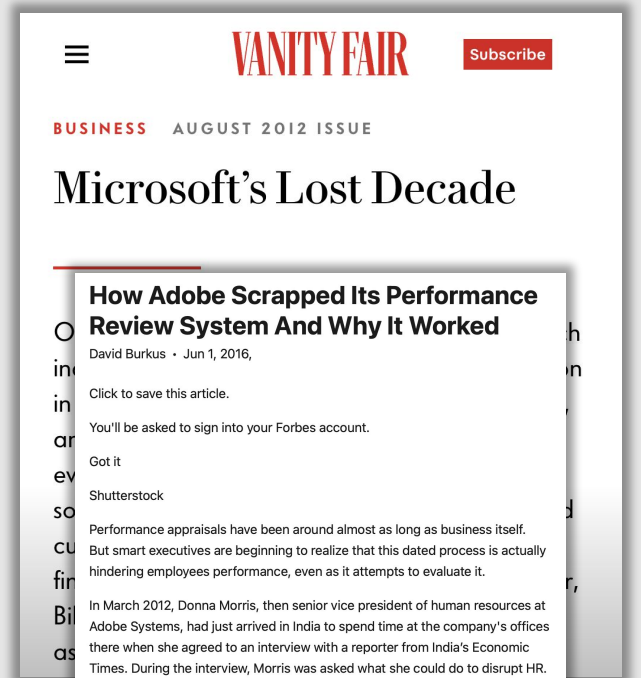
VANITY FAIR

Subscribe

BUSINESS AUGUST 2012 ISSUE

Microsoft's Lost Decade

O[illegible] h
in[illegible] on
in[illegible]
ar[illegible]
ev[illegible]
so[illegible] d
cu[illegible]
fir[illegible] r,
Bi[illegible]
as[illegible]

How Adobe Scrapped Its Performance Review System And Why It Worked

David Burkus • Jun 1, 2016,

Click to save this article.

You'll be asked to sign into your Forbes account.

Got it

Shutterstock

Performance appraisals have been around almost as long as business itself. But smart executives are beginning to realize that this dated process is actually hindering employees performance, even as it attempts to evaluate it.

In March 2012, Donna Morris, then senior vice president of human resources at Adobe Systems, had just arrived in India to spend time at the company's offices there when she agreed to an interview with a reporter from India's Economic Times. During the interview, Morris was asked what she could do to disrupt HR.